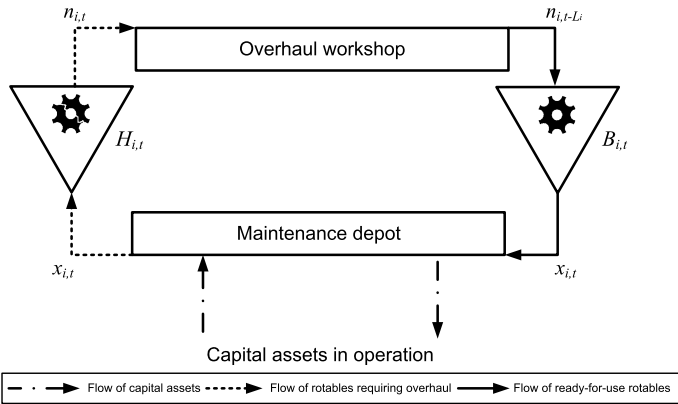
$n_{i,t}$

$n_{i,t-L_i}$

Overhaul workshop

$H_{i,t}$

$B_{i,t}$

Maintenance depot

$x_{i,t}$

$x_{i,t}$

Capital assets in operation

Flow of capital assets

Flow of rotables requiring overhaul

Flow of ready-for-use rotables